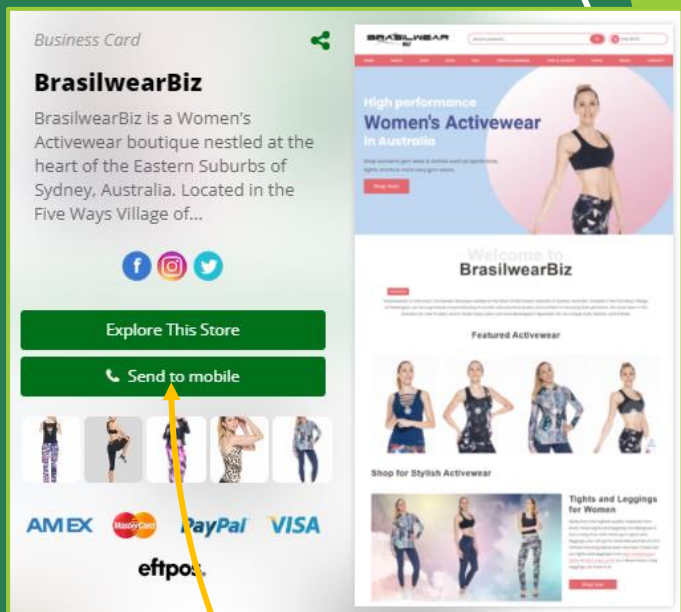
Business Card

BrasilwearBiz

BrasilwearBiz is a Women's Activewear boutique nestled at the heart of the Eastern Suburbs of Sydney, Australia. Located in the Five Ways Village of...

Explore This Store

Send to mobile

AMEX MasterCard PayPal VISA

eftpos

BRASILWEAR BIZ

High performance

Women's Activewear

in Australia

Shop Now

Welcome to

BrasilwearBiz

Featured Activewear

Shop for Stylish Activewear

Tights and Leggings for Women

Shop now